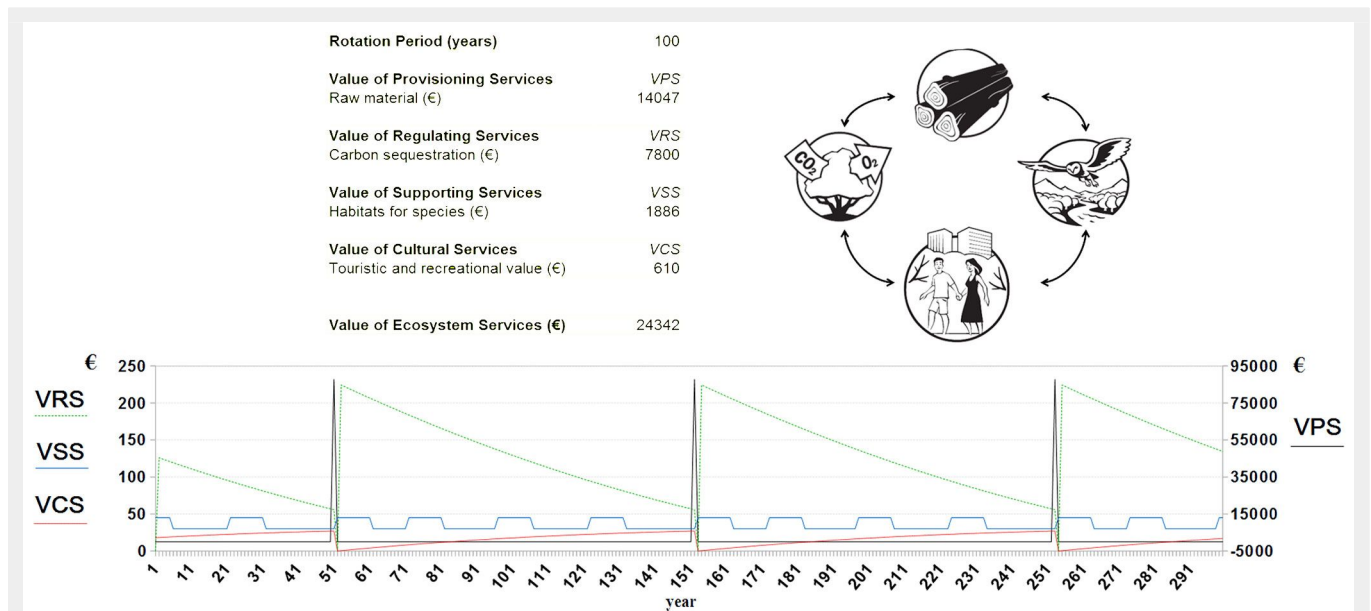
| | |
|---|---|
| **Rotation Period (years)** | 100 |
| **Value of Provisioning Services** | *VPS* |
| Raw material (€) | 14047 |
| **Value of Regulating Services** | *VRS* |
| Carbon sequestration (€) | 7800 |
| **Value of Supporting Services** | *VSS* |
| Habitats for species (€) | 1886 |
| **Value of Cultural Services** | *VCS* |
| Touristic and recreational value (€) | 610 |
| **Value of Ecosystem Services (€)** | 24342 |

$CO_2$ $O_2$

€ 250 200 150 100 50 0

VRS
VSS
VCS

95000 € 75000 55000 35000 15000 -5000

VPS

1 11 21 31 41 51 61 71 81 91 101 111 121 131 141 151 161 171 181 191 201 211 221 231 241 251 261 271 281 291

year